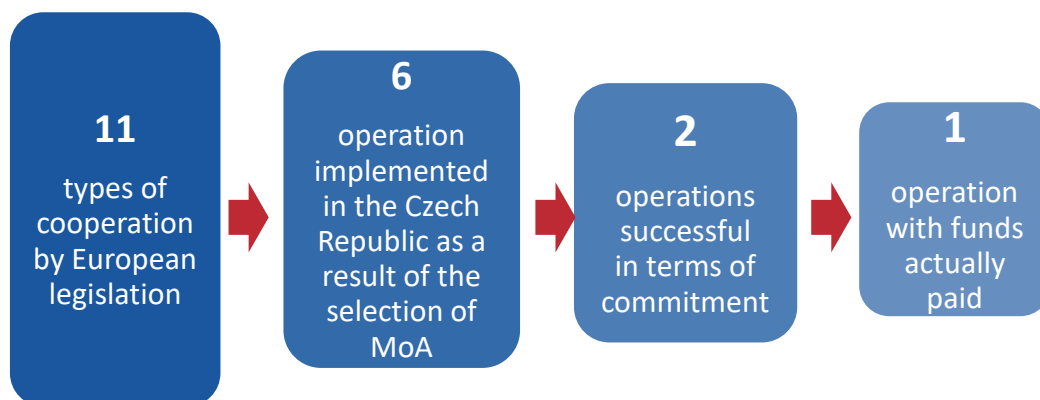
11

types of cooperation by European legislation

6

operation implemented in the Czech Republic as a result of the selection of MoA

2

operations successful in terms of commitment

1

operation with funds actually paid